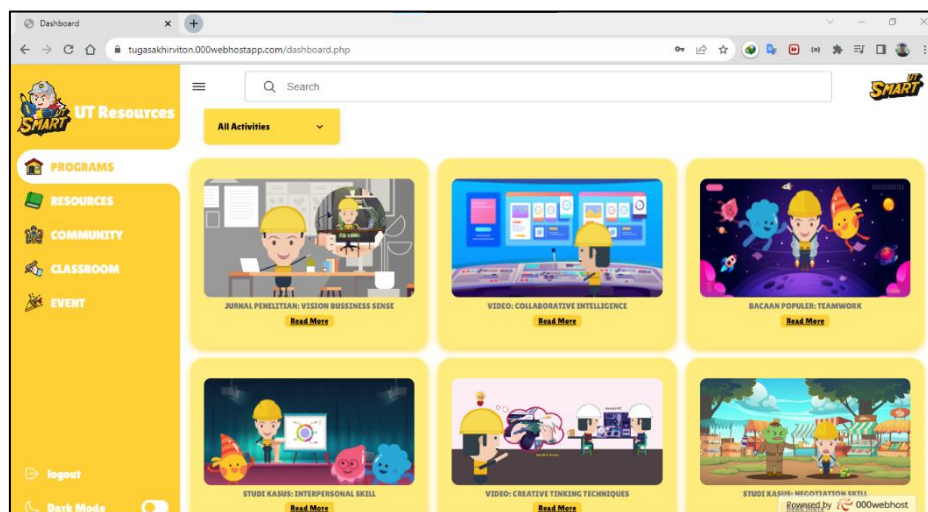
Dashboard

tugasakhirviton.000webhostapp.com/dashboard.php

UT SMART UT Resources

Search

UT SMART

All Activities

PROGRAMS

RESOURCES

COMMUNITY

CLASSROOM

EVENT

JURNAL PENELITIAN: VISION BUSSINESS SENSE
Read More

VIDEO: COLLABORATIVE INTELLIGENCE
Read More

BACAAN POPULER: TEAMWORK
Read More

STUDI KASUS: INTERPERSONAL SKILL
Read More

VIDEO: CREATIVE TINKING TECHNIQUES
Read More

STUDI KASUS: NEGOTIATION SKILL
Read More

logout

Dark Mode

Powered by 000webhost